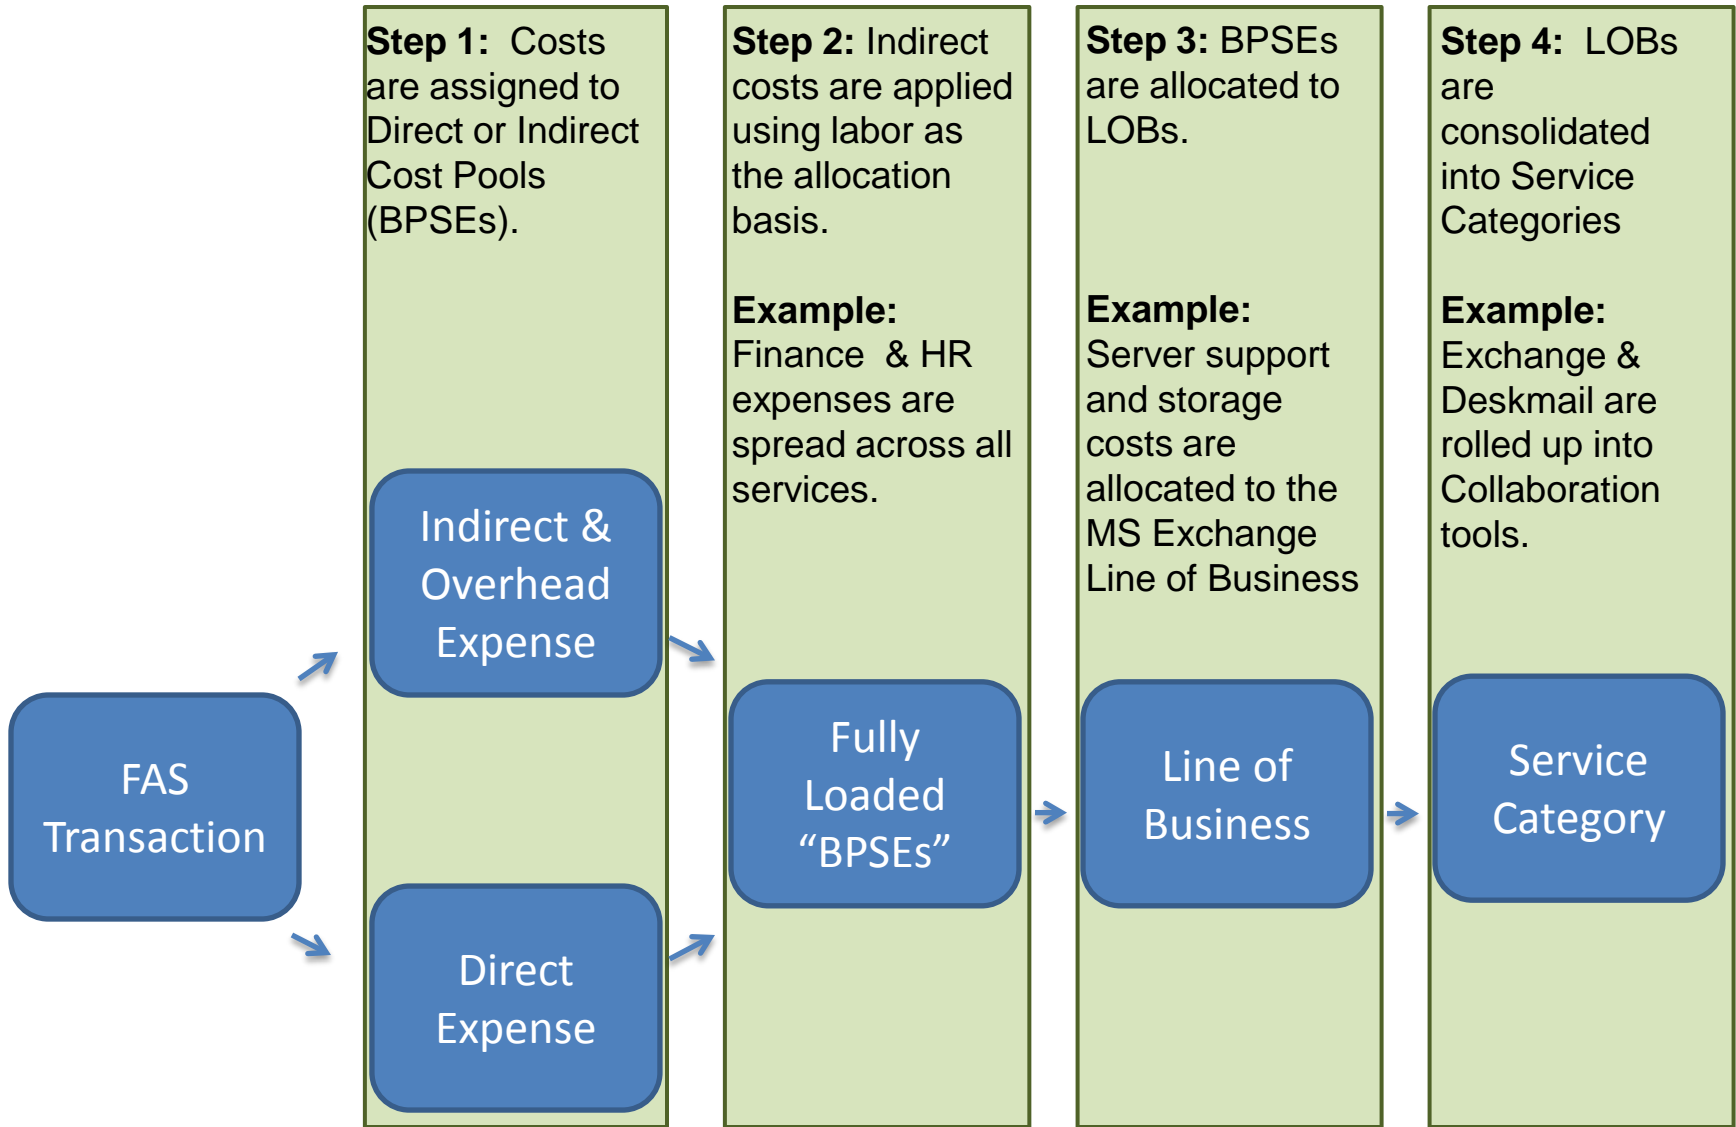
FAS Transaction

Step 1: Costs are assigned to Direct or Indirect Cost Pools (BPSEs).

Indirect & Overhead Expense

Direct Expense

Step 2: Indirect costs are applied using labor as the allocation basis.

Example: Finance & HR expenses are spread across all services.

Fully Loaded "BPSEs"

Step 3: BPSEs are allocated to LOBs.

Example: Server support and storage costs are allocated to the MS Exchange Line of Business

Line of Business

Step 4: LOBs are consolidated into Service Categories

Example: Exchange & Deskmail are rolled up into Collaboration tools.

Service Category